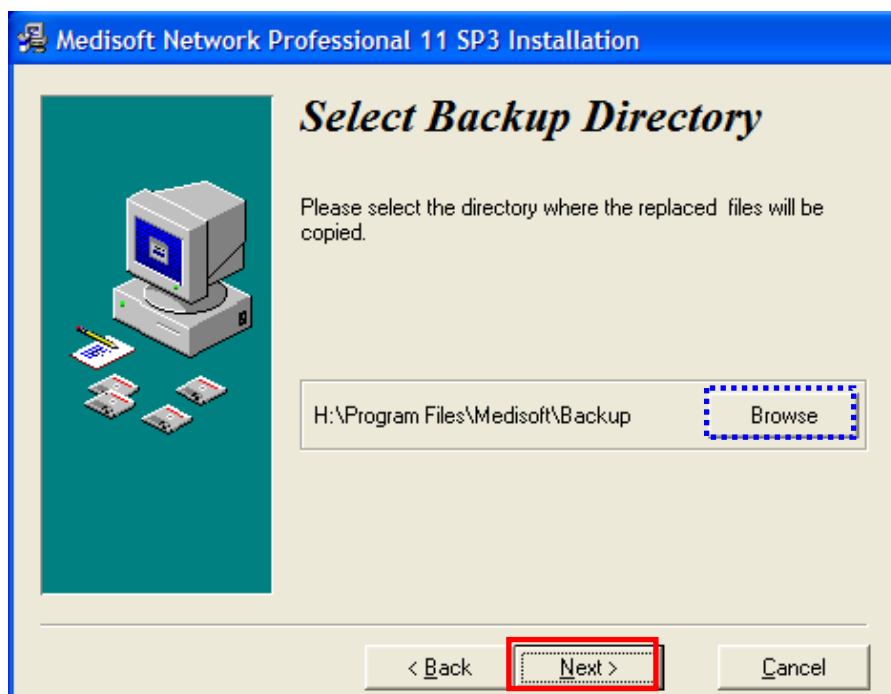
Medisoft Network Professional 11 SP3 Installation

Select Backup Directory

Please select the directory where the replaced files will be copied.

H:\Program Files\Medisoft\Backup

Browse

< Back

Next >

Cancel